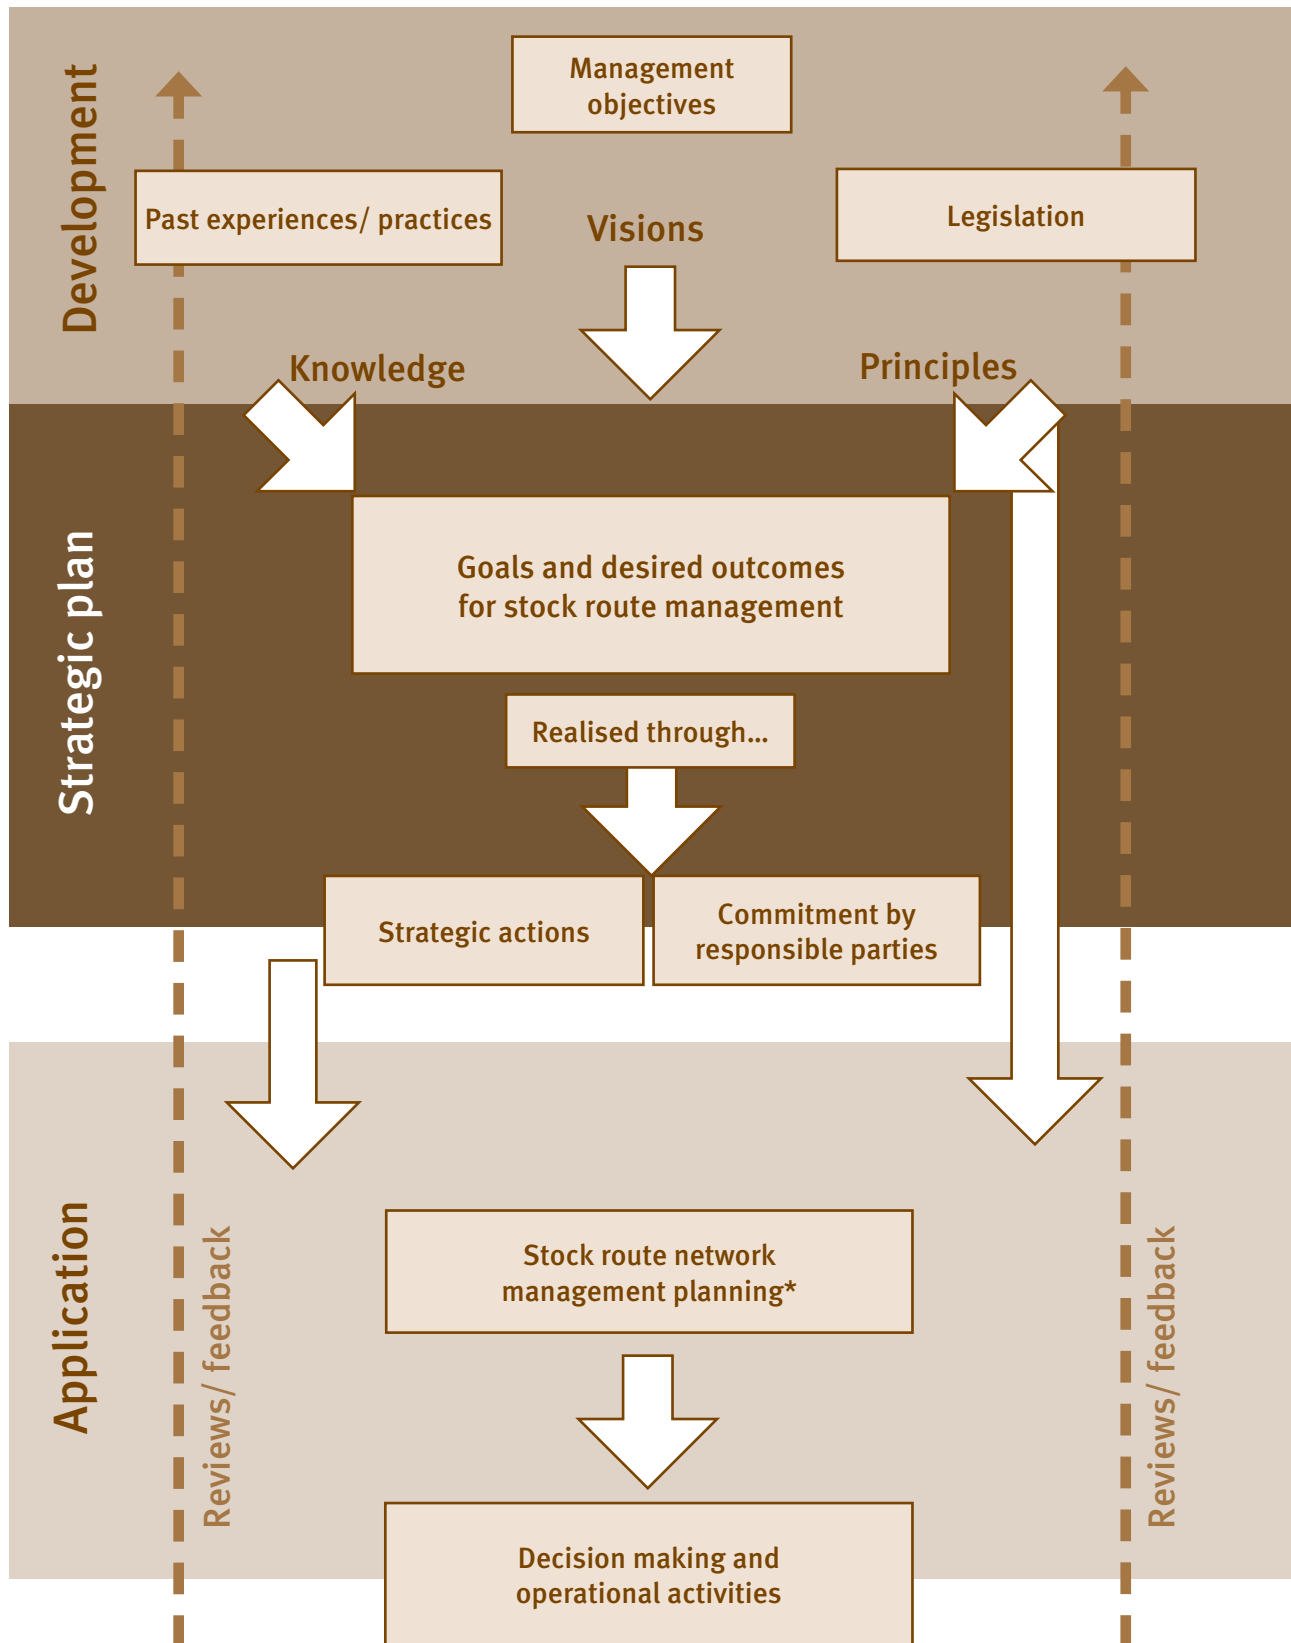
Development

Management objectives

Past experiences/ practices

Visions

Legislation

Knowledge

Principles

Strategic plan

Goals and desired outcomes for stock route management

Realised through...

Strategic actions

Commitment by responsible parties

Application

Reviews/ feedback

Stock route network management planning*

Decision making and operational activities

Reviews/ feedback